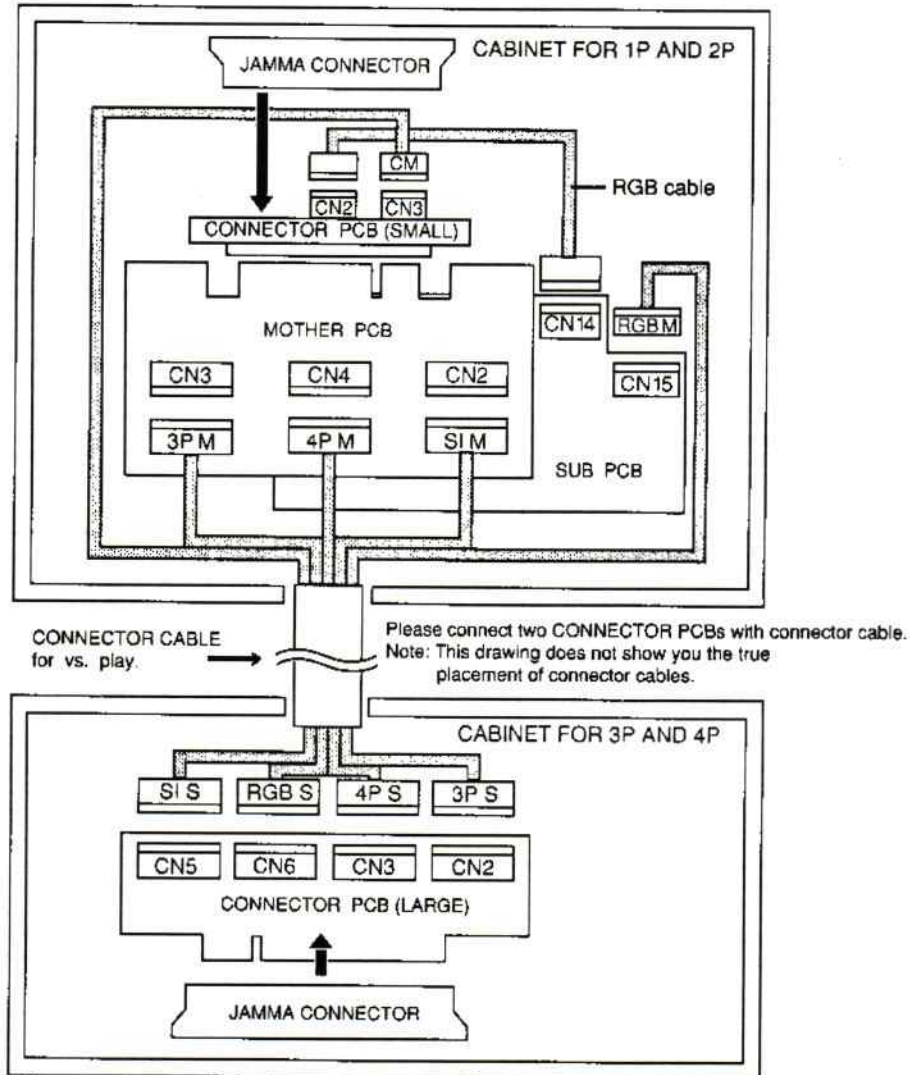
JAMMA CONNECTOR

CABINET FOR 1P AND 2P

CM

CN2

CN3

RGB cable

CONNECTOR PCB (SMALL)

MOTHER PCB

CN14

RGB M

CN3

CN4

CN2

CN15

3P M

4P M

SI M

SUB PCB

CONNECTOR CABLE for vs. play.

Please connect two CONNECTOR PCBs with connector cable.
Note: This drawing does not show you the true placement of connector cables.

CABINET FOR 3P AND 4P

SI S

RGB S

4P S

3P S

CN5

CN6

CN3

CN2

CONNECTOR PCB (LARGE)

JAMMA CONNECTOR